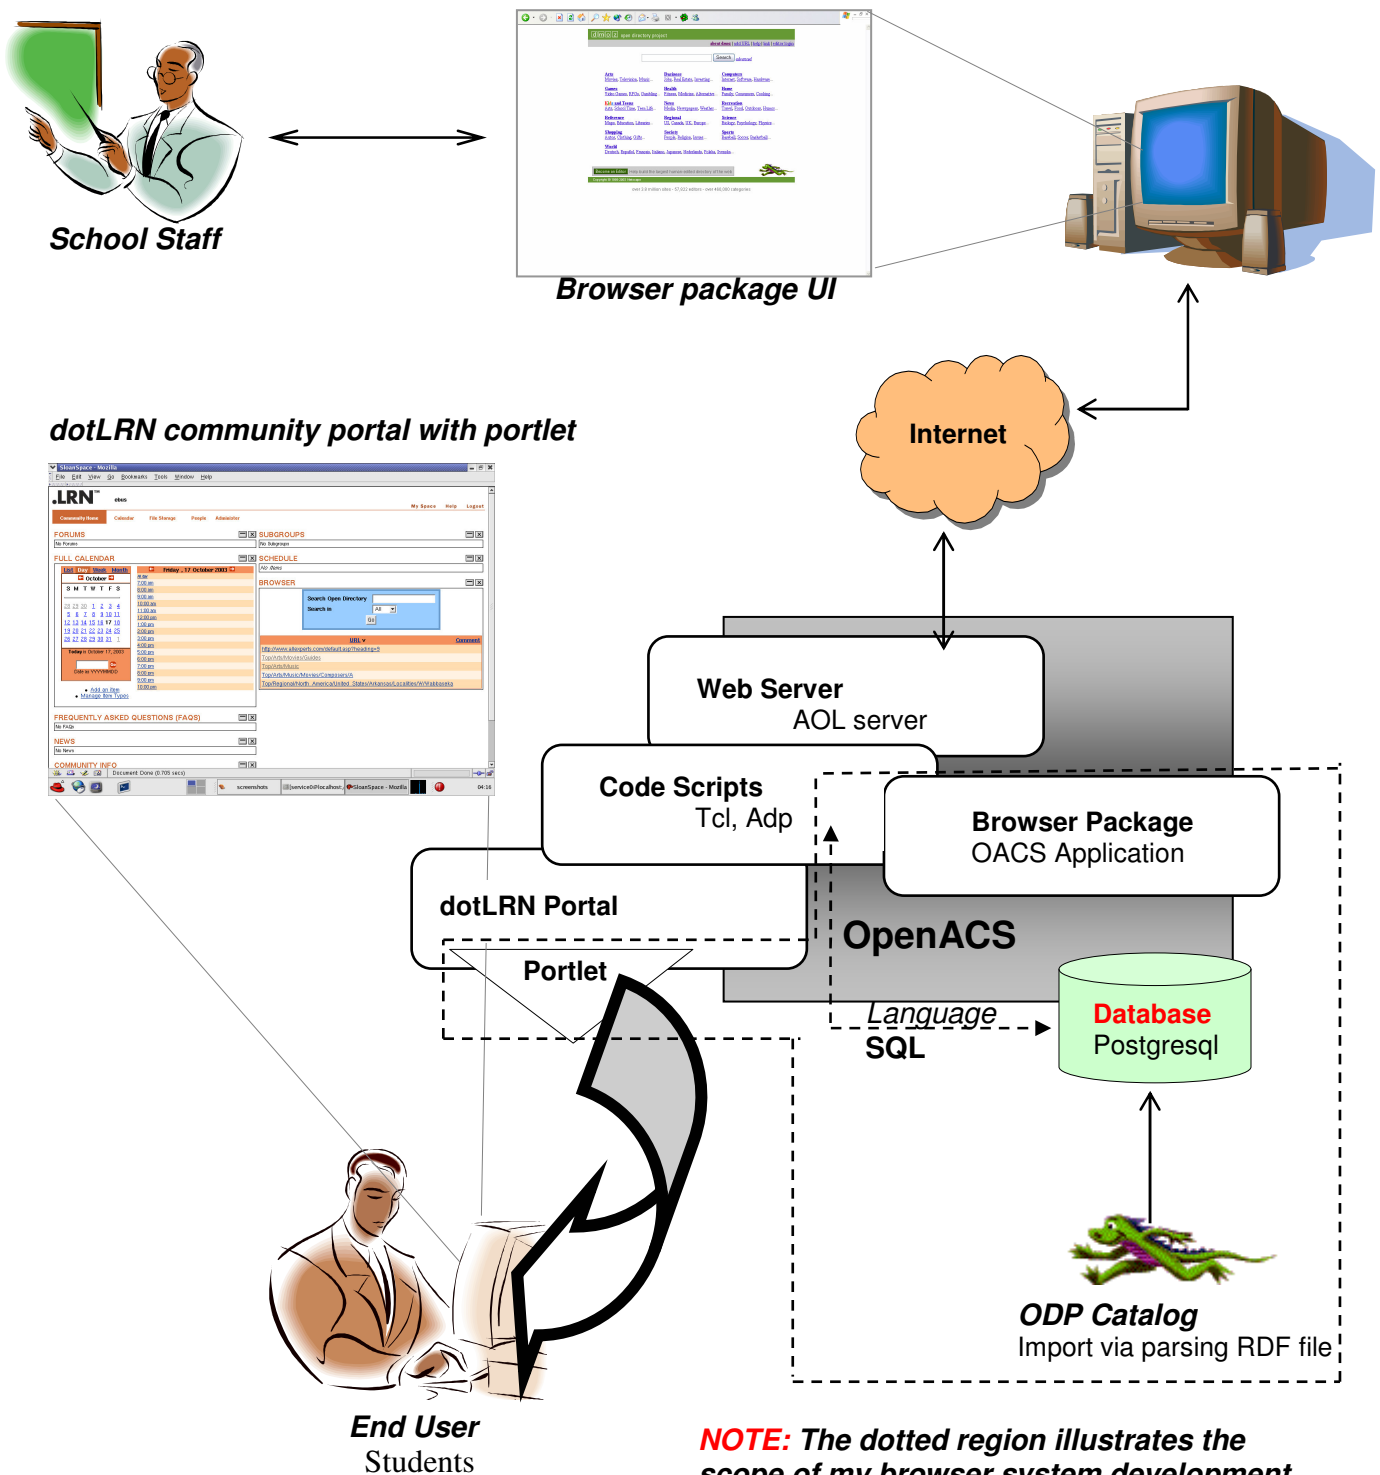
School Staff

Browser package UI

dotLRN community portal with portlet

Internet

Web Server
AOL server

Code Scripts
Tcl, Adp

Browser Package
OACS Application

dotLRN Portal

Portlet

OpenACS

Language
SQL

Database
Postgresql

ODP Catalog
Import via parsing RDF file

End User
Students

NOTE: The dotted region illustrates the scope of my browser system development